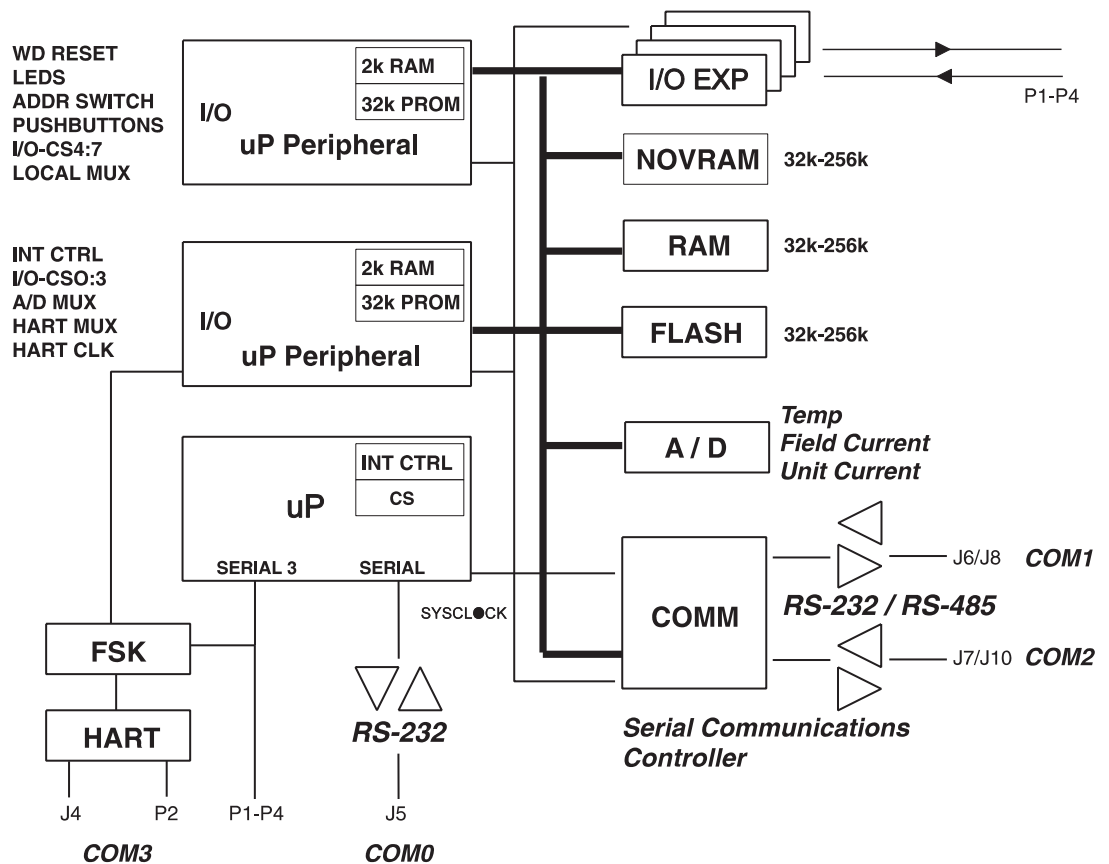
WD RESET
LEDS
ADDR SWITCH
PUSHBUTTONS
I/O-CS4:7
LOCAL MUX

I/O
uP Peripheral
2k RAM
32k PROM

I/O EXP
P1-P4

NOVRAM 32k-256k

INT CTRL
I/O-CSO:3
A/D MUX
HART MUX
HART CLK

I/O
uP Peripheral
2k RAM
32k PROM

RAM 32k-256k

FLASH 32k-256k

A / D
Temp
Field Current
Unit Current

uP
INT CTRL
CS
SERIAL 3
SERIAL

SYSCLOCK

COMM

J6/J8 COM1
RS-232 / RS-485
J7/J10 COM2

FSK

HART

RS-232

Serial Communications Controller

J4
P2
P1-P4
J5

COM3
COM0